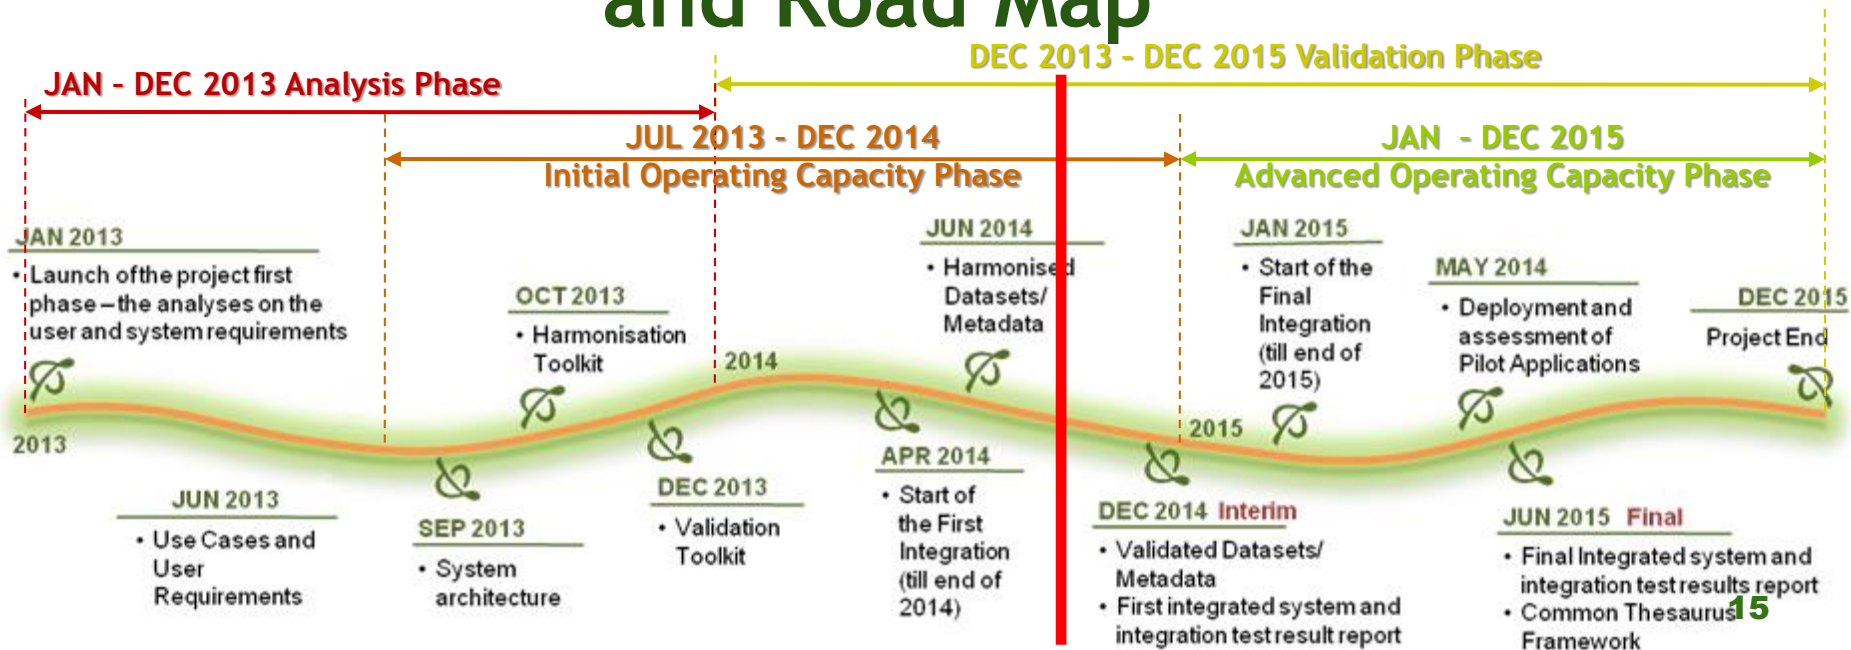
and Road Map

DEC 2013 – DEC 2015 Validation Phase

JAN – DEC 2013 Analysis Phase

JUL 2013 – DEC 2014
Initial Operating Capacity Phase

JAN – DEC 2015
Advanced Operating Capacity Phase

JAN 2013
• Launch of the project first phase – the analyses on the user and system requirements

OCT 2013
• Harmonisation Toolkit

JUN 2014
• Harmonised Datasets/ Metadata

JAN 2015
• Start of the Final Integration (till end of 2015)

MAY 2014
• Deployment and assessment of Pilot Applications

DEC 2015
Project End

2014

2013

2015

JUN 2013
• Use Cases and User Requirements

SEP 2013
• System architecture

DEC 2013
• Validation Toolkit

APR 2014
• Start of the First Integration (till end of 2014)

DEC 2014 Interim
• Validated Datasets/ Metadata
• First integrated system and integration test result report

JUN 2015 Final
• Final Integrated system and integration test results report
• Common Thesaurus Framework

15